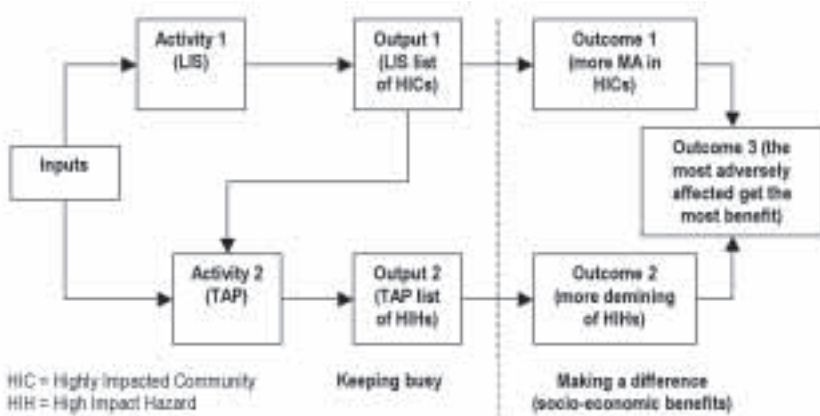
Activity 1 (LIS)

Output 1 (LIS list of HICs)

Outcome 1 (more MA in HICs)

Inputs

Outcome 3 (the most adversely affected get the most benefit)

Activity 2 (TAP)

Output 2 (TAP list of HIHs)

Outcome 2 (more demining of HIHs)

HIC = Highly Impacted Community
HIH = High Impact Hazard

Keeping busy

Making a difference (socio-economic benefits)